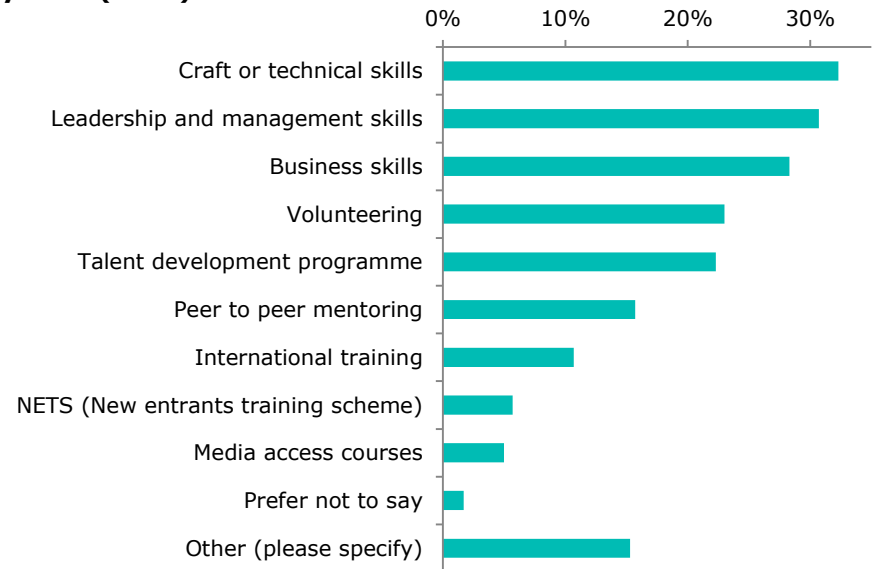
0%
10%
20%
30%

Craft or technical skills
Leadership and management skills
Business skills
Volunteering
Talent development programme
Peer to peer mentoring
International training
NETS (New entrants training scheme)
Media access courses
Prefer not to say
Other (please specify)